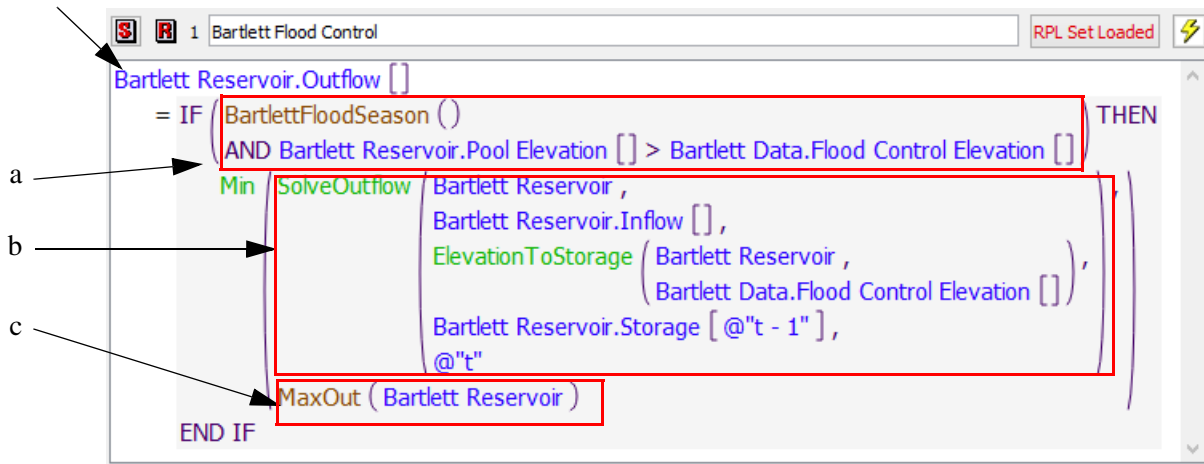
S R 1 Bartlett Flood Control RPL Set Loaded

Bartlett Reservoir.Outflow [ ]
= IF ( BartlettFloodSeason ( )
AND Bartlett Reservoir.Pool Elevation [ ] > Bartlett Data.Flood Control Elevation [ ] ) THEN
Min ( SolveOutflow ( Bartlett Reservoir ,
Bartlett Reservoir.Inflow [ ] ,
ElevationToStorage ( Bartlett Reservoir ,
Bartlett Data.Flood Control Elevation [ ] ) ,
Bartlett Reservoir.Storage [ @"t - 1" ] ,
@"t" ) ,
MaxOut ( Bartlett Reservoir ) )
END IF

a

b

c